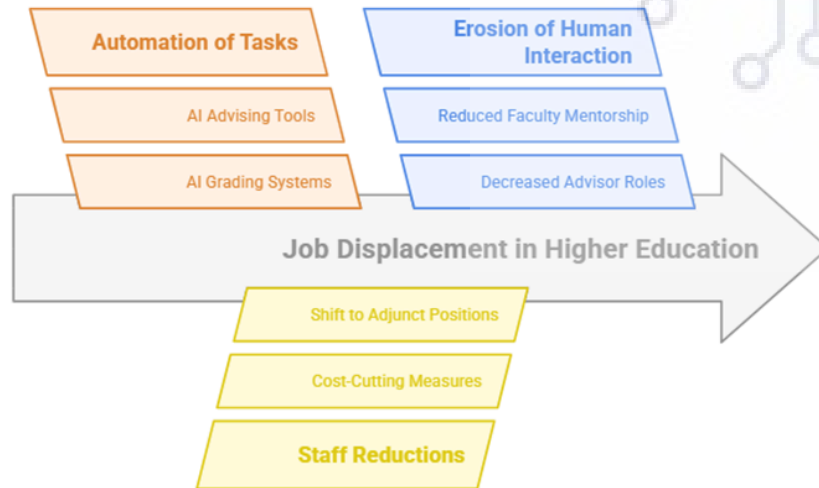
Automation of Tasks

AI Advising Tools

AI Grading Systems

Erosion of Human Interaction

Reduced Faculty Mentorship

Decreased Advisor Roles

Job Displacement in Higher Education

Shift to Adjunct Positions

Cost-Cutting Measures

Staff Reductions